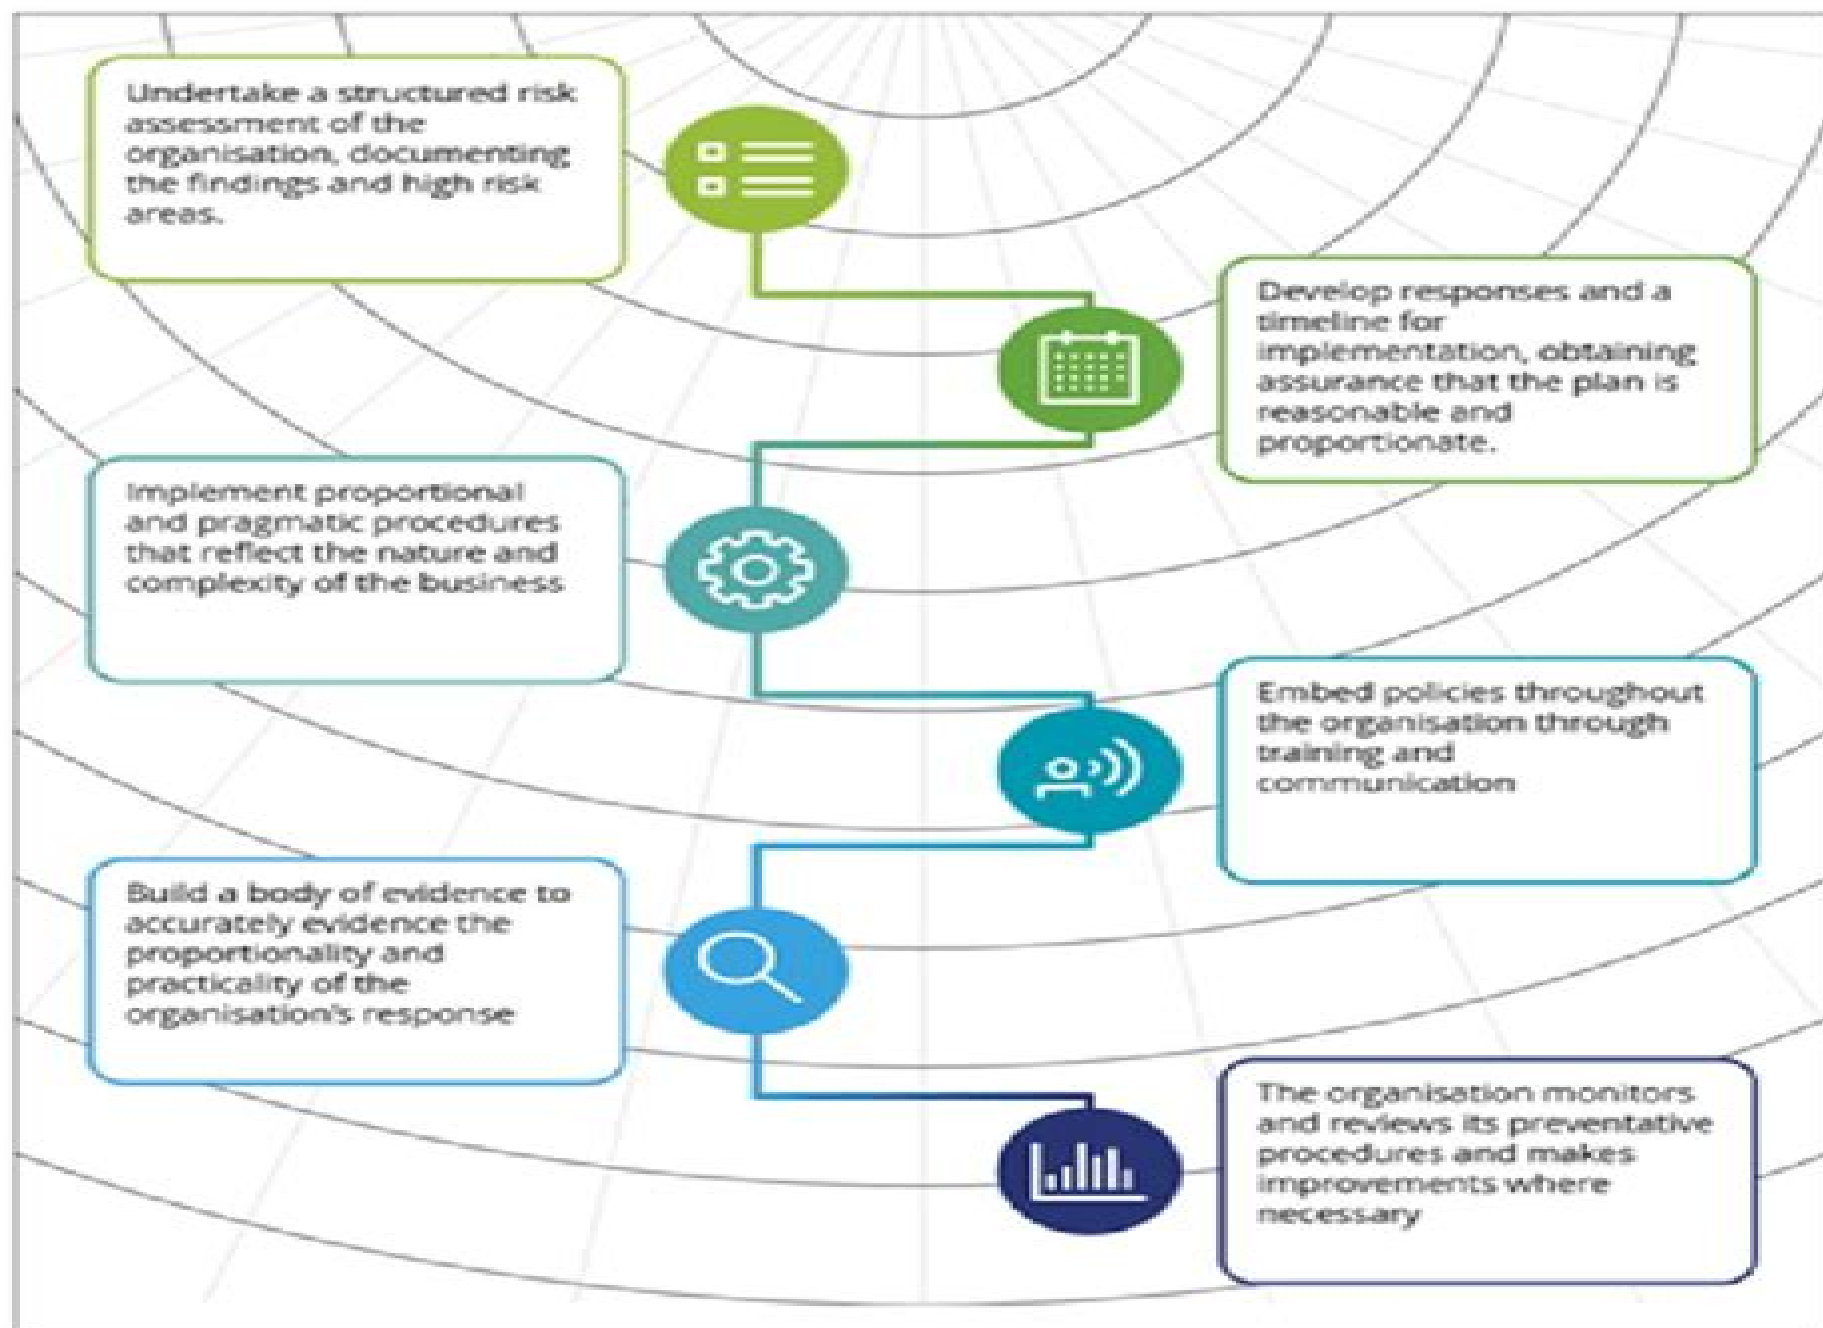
Undertake a structured risk assessment of the organisation, documenting the findings and high risk areas.

Develop responses and a timeline for implementation, obtaining assurance that the plan is reasonable and proportionate.

Implement proportional and pragmatic procedures that reflect the nature and complexity of the business

Embed policies throughout the organisation through training and communication

Build a body of evidence to accurately evidence the proportionality and practicality of the organisation's response

The organisation monitors and reviews its preventative procedures and makes improvements where necessary